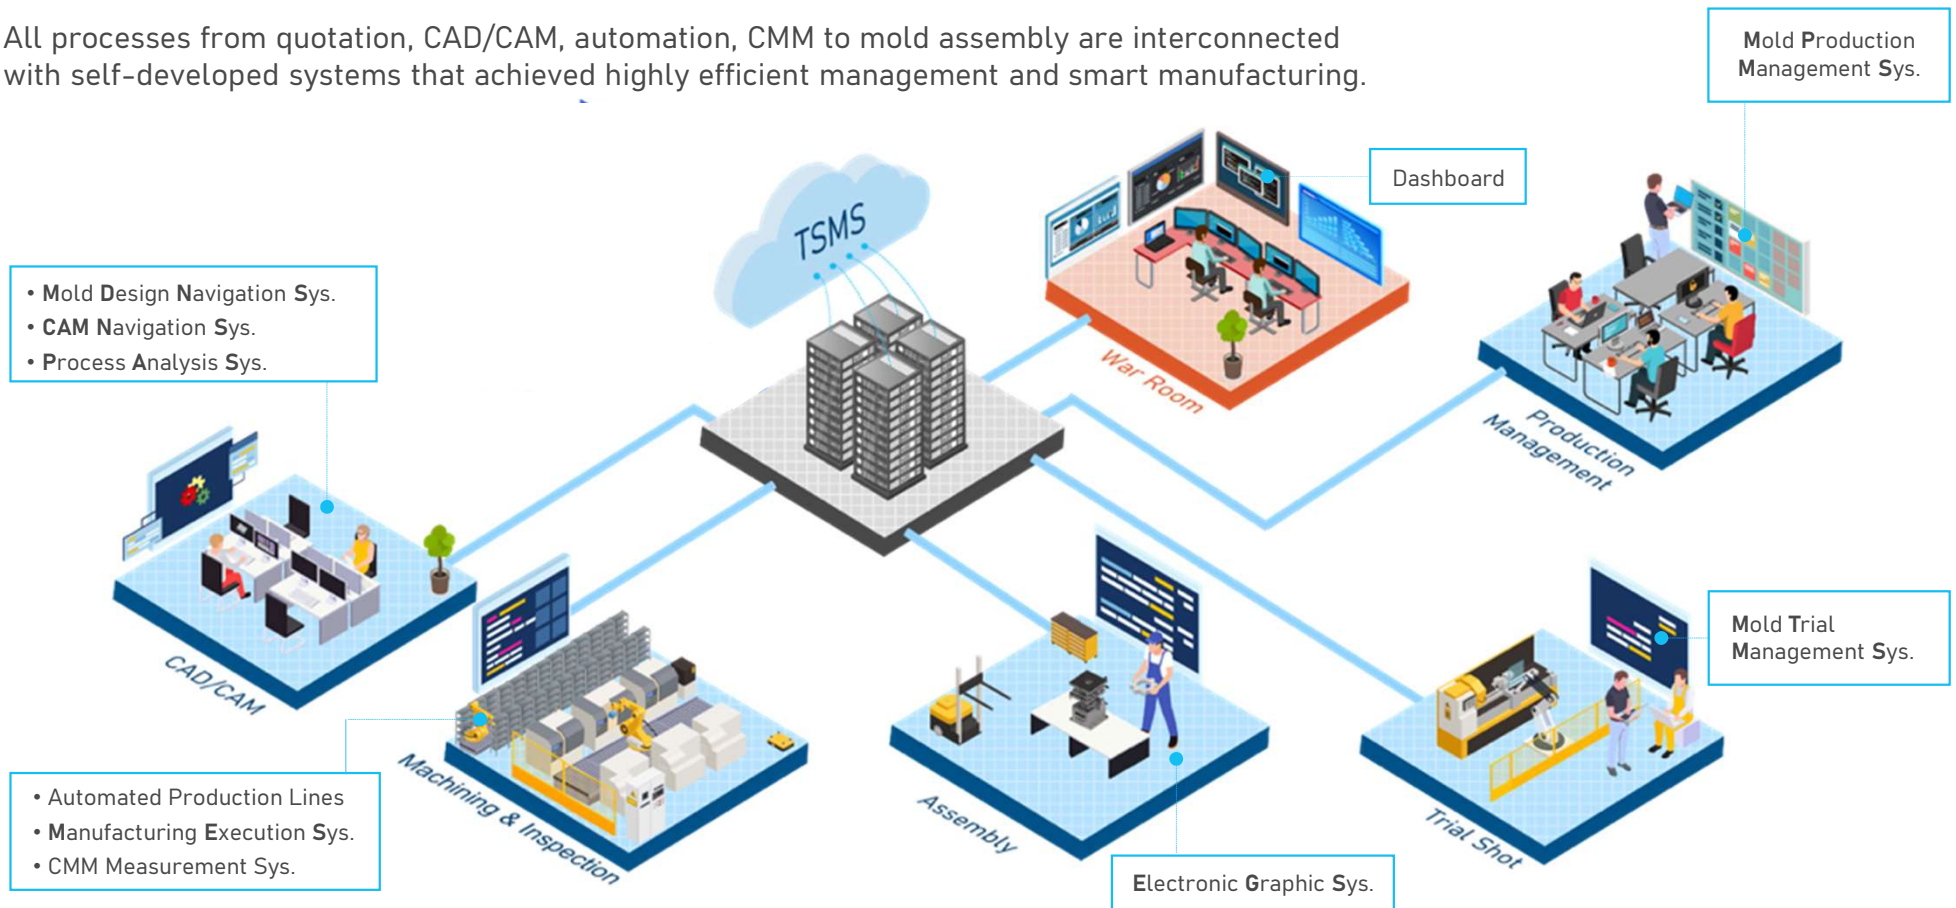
All processes from quotation, CAD/CAM, automation, CMM to mold assembly are interconnected with self-developed systems that achieved highly efficient management and smart manufacturing.

Mold Production Management Sys.

Dashboard

TSMS

War Room

Production Management

• Mold Design Navigation Sys.
• CAM Navigation Sys.
• Process Analysis Sys.

CAD/CAM

Machining & Inspection

Assembly

Trial Shot

Mold Trial Management Sys.

• Automated Production Lines
• Manufacturing Execution Sys.
• CMM Measurement Sys.

Electronic Graphic Sys.